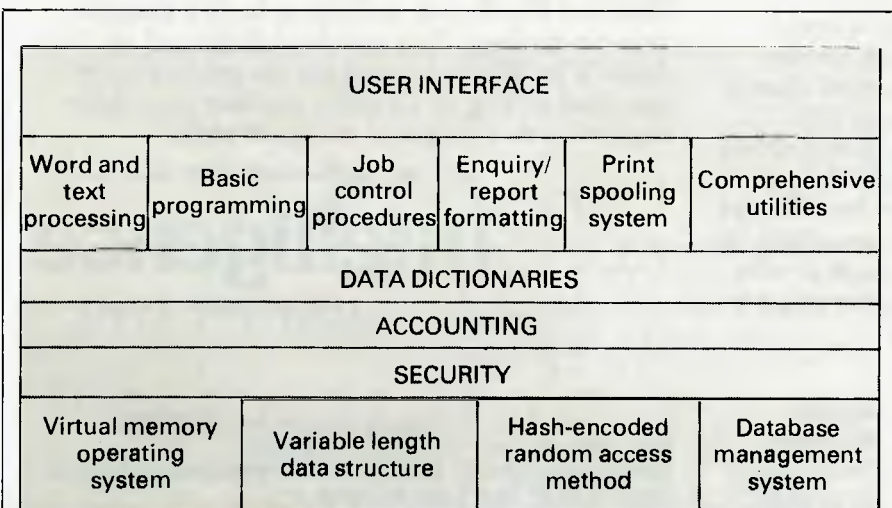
USER INTERFACE

Word and text processing

Basic programming

Job control procedures

Enquiry/ report formatting

Print spooling system

Comprehensive utilities

DATA DICTIONARIES

ACCOUNTING

SECURITY

Virtual memory operating system

Variable length data structure

Hash-encoded random access method

Database management system